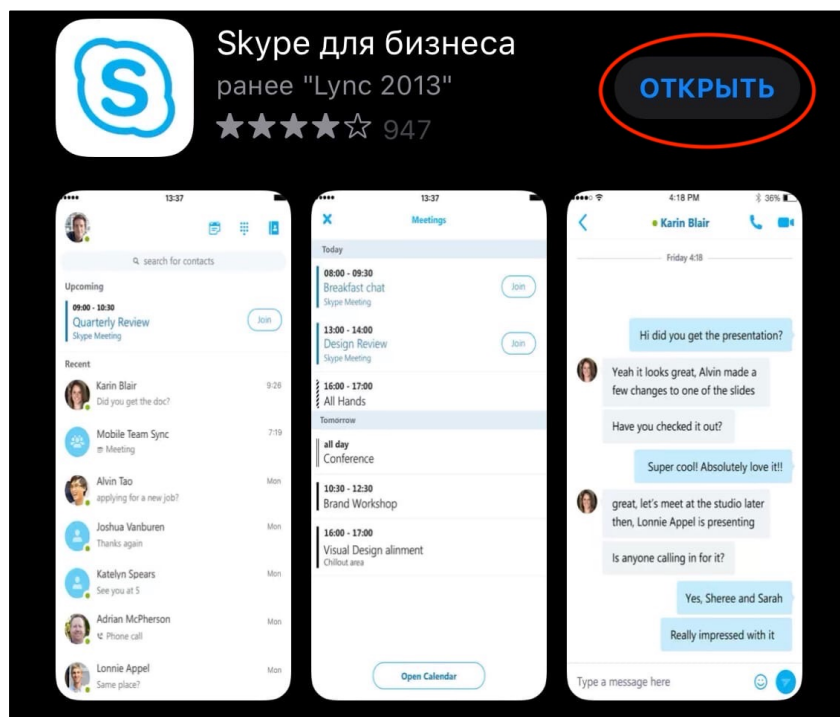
Skype для бизнеса
ранее "Lync 2013"
947

ОТКРЫТЬ

13:37
search for contacts
Upcoming
09:00 - 10:30
Quarterly Review
Skype Meeting
Join
Recent
Karin Blair
Did you get the doc?
9:26
Mobile Team Sync
Meeting
7:19
Alvin Tao
applying for a new job?
Mon
Joshua Vanburen
Thanks again
Mon
Katelyn Spears
See you at 5
Mon
Adrian McPherson
Phone call
Mon
Lonnie Appel
Same place?
Mon

13:37
Meetings
Today
08:00 - 09:30
Breakfast chat
Skype Meeting
Join
13:00 - 14:00
Design Review
Skype Meeting
Join
16:00 - 17:00
All Hands
Tomorrow
all day
Conference
10:30 - 12:30
Brand Workshop
16:00 - 17:00
Visual Design alinment
Chillout area
Open Calendar

4:18 PM
36%
Karin Blair
Friday 4:18
Hi did you get the presentation?
Yeah it looks great, Alvin made a few changes to one of the slides
Have you checked it out?
Super cool! Absolutely love it!!
great, let's meet at the studio later then, Lonnie Appel is presenting
Is anyone calling in for it?
Yes, Sheree and Sarah
Really impressed with it
Type a message here